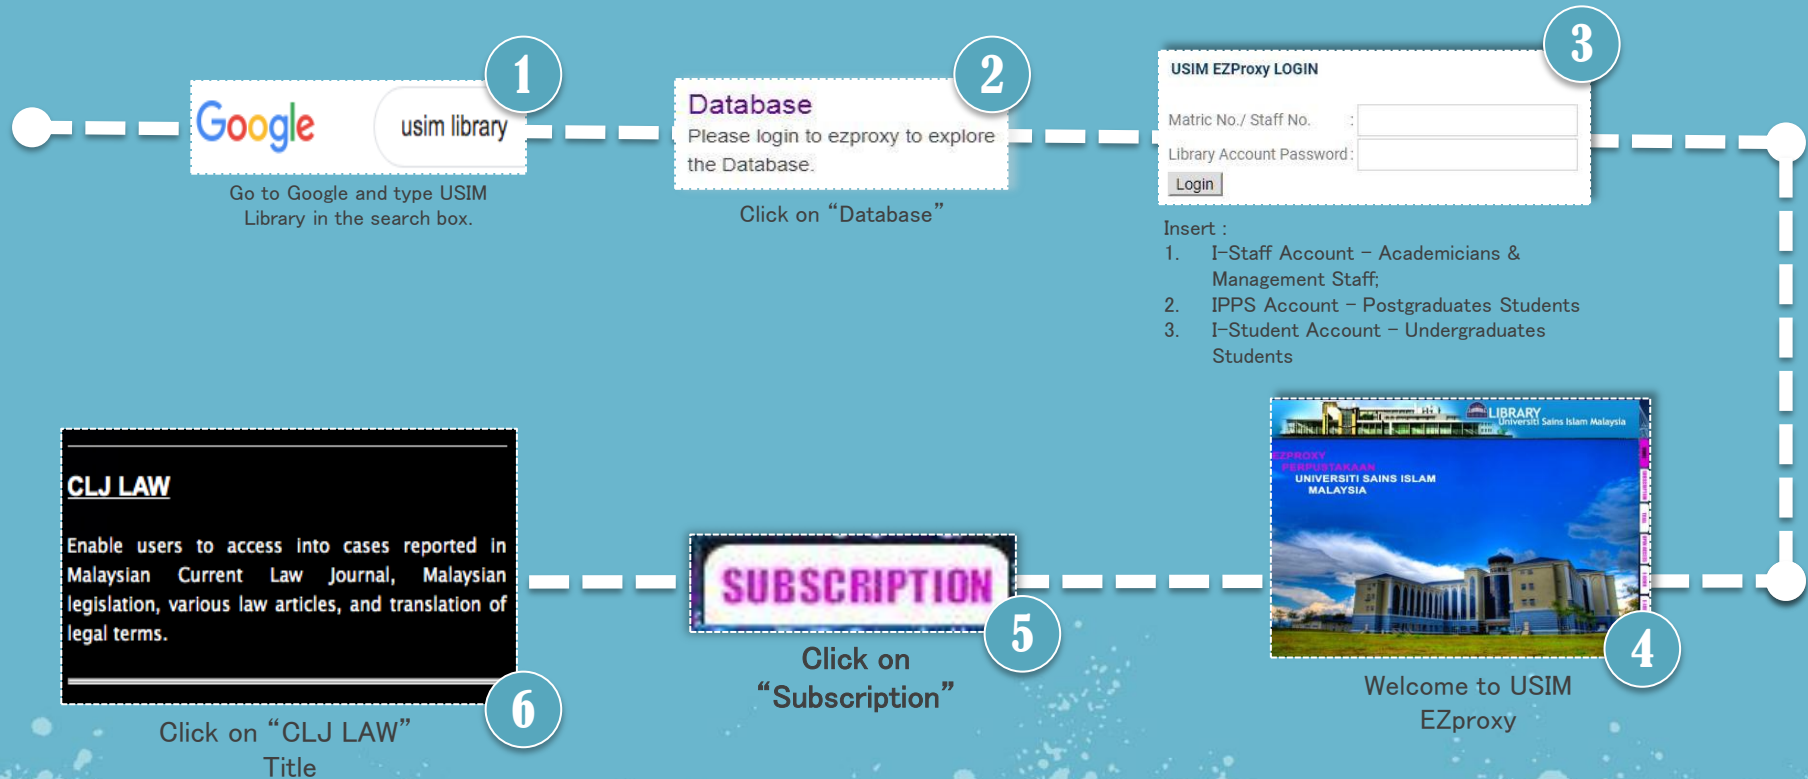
1

Google usim library

Go to Google and type USIM Library in the search box.

2

Database

Please login to ezproxy to explore the Database.

Click on "Database"

3

USIM EZProxy LOGIN

Matric No./ Staff No. :

Library Account Password:

Login

Insert :

1. I-Staff Account – Academicians & Management Staff;
2. IPPS Account – Postgraduates Students
3. I-Student Account – Undergraduates Students

LIBRARY Universiti Sains Islam Malaysia

EZPROXY PERPUSTAKAAN UNIVERSITI SAINS ISLAM MALAYSIA

4

Welcome to USIM EZproxy

SUBSCRIPTION

5

Click on "Subscription"

CLJ LAW

Enable users to access into cases reported in Malaysian Current Law Journal, Malaysian legislation, various law articles, and translation of legal terms.

6

Click on "CLJ LAW" Title